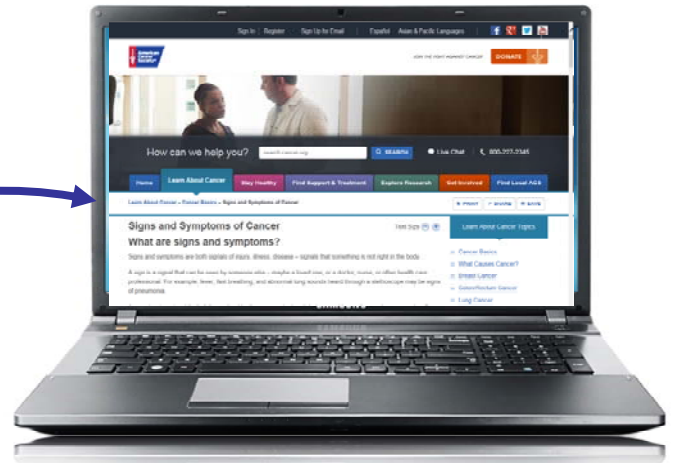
Sign In | Register | Sign Up for Email | Español | Asian & Pacific Languages

American Cancer Society

JOIN THE FIGHT AGAINST CANCER | DONATE

How can we help you? | search cancer.org | SEARCH | Live Chat | 800-227-2345

Home | Learn About Cancer | Stay Healthy | Find Support & Treatment | Explore Research | Get Involved | Find Local ACS

Learn About Cancer » Cancer Basics » Signs and Symptoms of Cancer

PRINT | SHARE | SAVE

Signs and Symptoms of Cancer

Font Size

What are signs and symptoms?

Signs and symptoms are both signals of injury, illness, disease – signals that something is not right in the body.

A sign is a signal that can be seen by someone else – maybe a loved one, or a doctor, nurse, or other health care professional. For example, fever, fast breathing, and abnormal lung sounds heard through a stethoscope may be signs of pneumonia.

Learn About Cancer Topics

Cancer Basics
What Causes Cancer?
Breast Cancer
Colon/Rectum Cancer
Lung Cancer

SAMSUNG